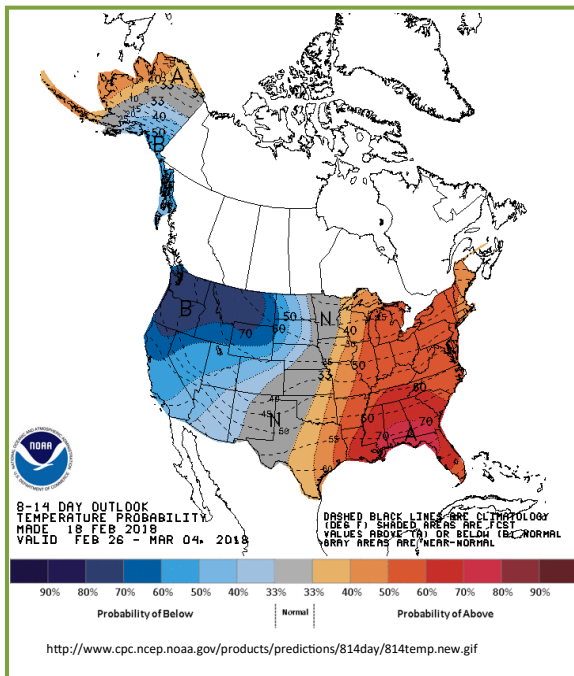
A
40
33
10
33
40
50
B
B
70
60
50
N
40
45
40
50
33
60
40
45
N
50
60
55
70
A
70
40

8-14 DAY OUTLOOK
TEMPERATURE PROBABILITY
MADE 18 FEB 2018
VALID FEB 26 - MAR 04, 2018

DASHED BLACK LINES ARE CLIMATOLOGY (DEG F) SHADED AREAS ARE FCST VALUES ABOVE (A) OR BELOW (B) NORMAL GRAY AREAS ARE NEAR-NORMAL

| 90% | 80% | 70% | 60% | 50% | 40% | 33% | 33% | 40% | 50% | 60% | 70% | 80% | 90% |
|---|---|---|---|---|---|---|---|---|---|---|---|---|---|

Probability of Below
Normal
Probability of Above

http://www.cpc.ncep.noaa.gov/products/predictions/814day/814temp.new.gif